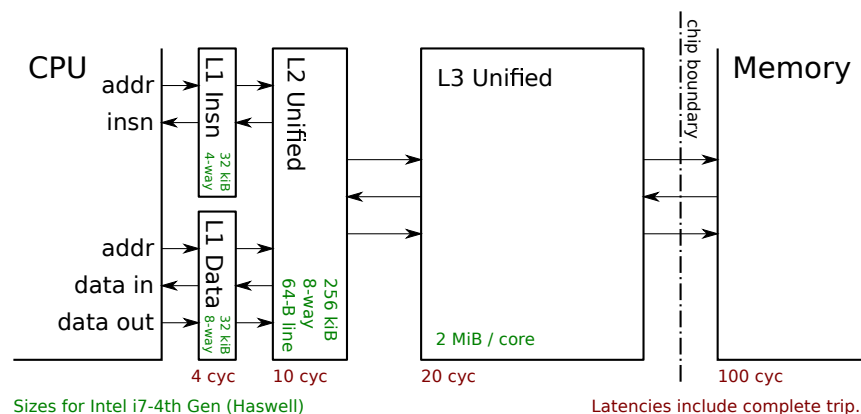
CPU

addr

insn

addr

data in

data out

L1 Insn

32 kiB
4-way

L1 Data

32 kiB
8-way

L2 Unified

256 kiB
8-way
64-B line

L3 Unified

2 MiB / core

chip boundary

Memory

4 cyc

10 cyc

20 cyc

100 cyc

Sizes for Intel i7-4th Gen (Haswell)

Latencies include complete trip.